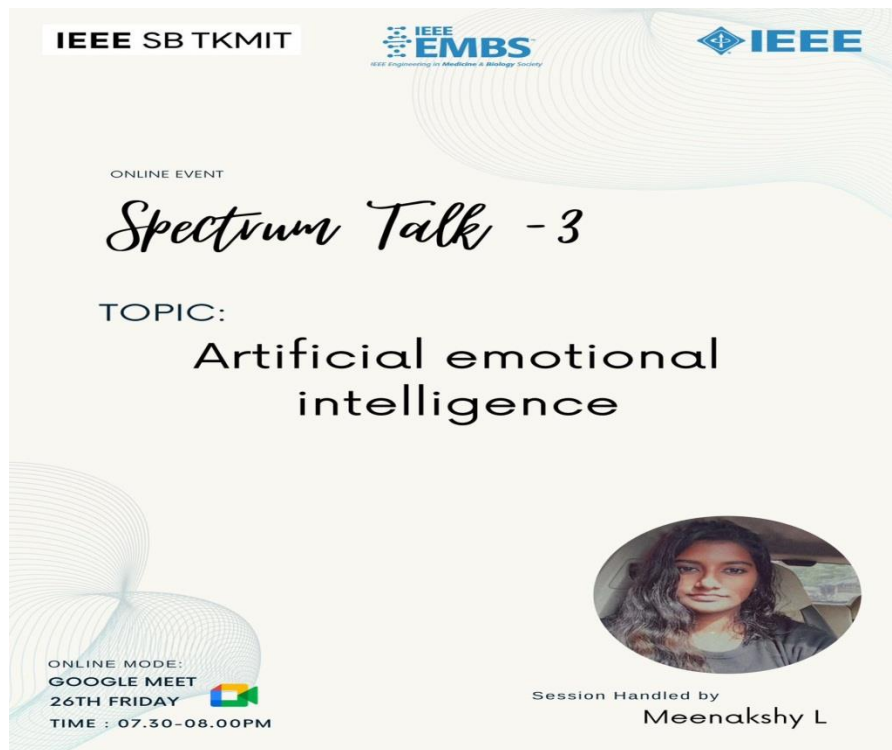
IEEE SB TKMIT

IEEE EMBS
IEEE Engineering in Medicine & Biology Society

IEEE

ONLINE EVENT

Spectrum Talk -3

TOPIC:

Artificial emotional intelligence

ONLINE MODE:
GOOGLE MEET
26TH FRIDAY
TIME : 07.30-08.00PM

Session Handled by
Meenakshy L